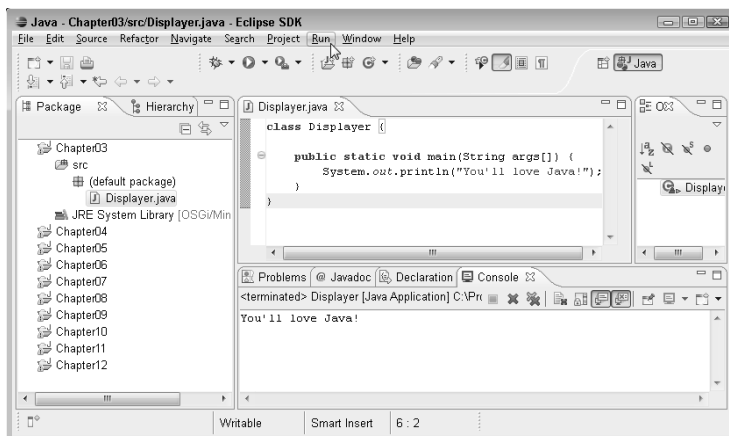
Java - Chapter03/src/Displayer.java - Eclipse SDK

File Edit Source Refactor Navigate Search Project Run Window Help

Java

Package Hierarchy

Chapter03
src
(default package)
Displayer.java
JRE System Library [OSGi/Min
Chapter04
Chapter05
Chapter06
Chapter07
Chapter08
Chapter09
Chapter10
Chapter11
Chapter12

Displayer.java

class Displayer {

public static void main(String args[]) {
System.out.println("You'll love Java!");
}
}

Displayer

Problems @ Javadoc Declaration Console

<terminated> Displayer [Java Application] C:\Pr

You'll love Java!

Writable Smart Insert 6 : 2